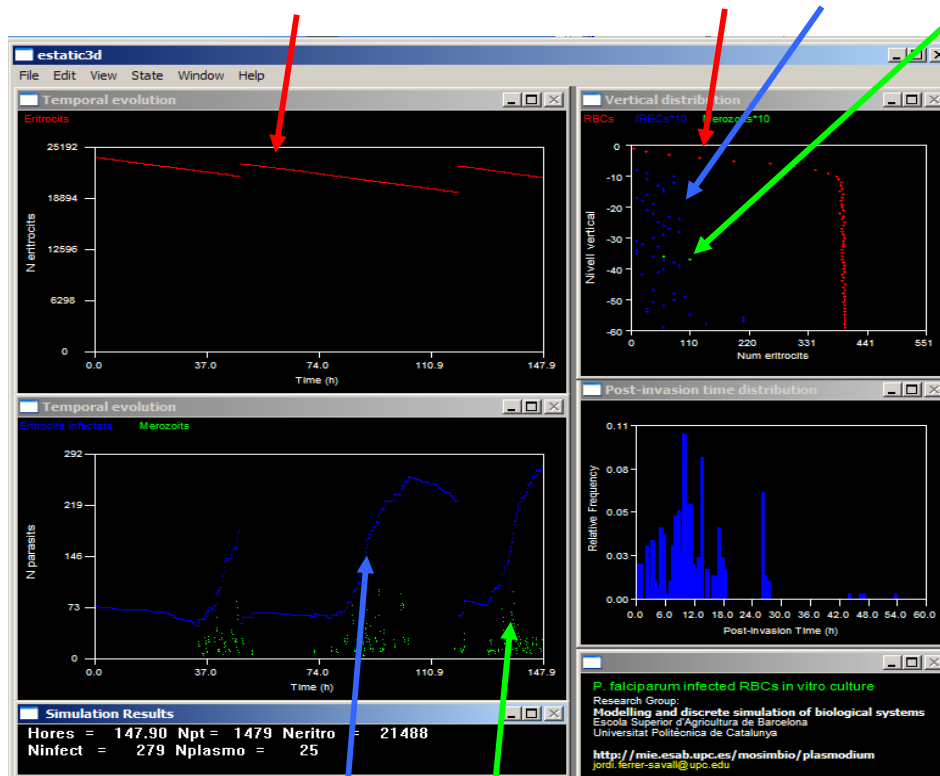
estatic3d

File Edit View State Window Help

Temporal evolution

Eritrocits

25192
18894
12596
6298
0

N eritrocits

0.0 37.0 74.0 110.9 147.9

Time (h)

Temporal evolution

Eritrocits infectats Merozoits

292
219
146
73
0

N parasits

0.0 37.0 74.0 110.9 147.9

Time (h)

Simulation Results

Hores = 147.90 Npt = 1479 Neritro = 21488
Ninfect = 279 Nplasmo = 25

Vertical distribution

RBCs IRBCs*10 Merozoits*10

0
-10
-20
-30
-40
-50
-60

Nivell vertical

0 110 220 331 441 551

Num eritrocits

Post-invasion time distribution

0.11
0.08
0.05
0.03
0.00

Relative Frequency

0.0 6.0 12.0 18.0 24.0 30.0 36.0 42.0 48.0 54.0 60.0

Post-invasion Time (h)

P. falciparum infected RBCs in vitro culture
Research Group:
Modelling and discrete simulation of biological systems
Escola Superior d'Agricultura de Barcelona
Universitat Politècnica de Catalunya

http://mie.esab.upc.es/mosimbio/plasmodium
jordi.ferrer-savall@upc.edu